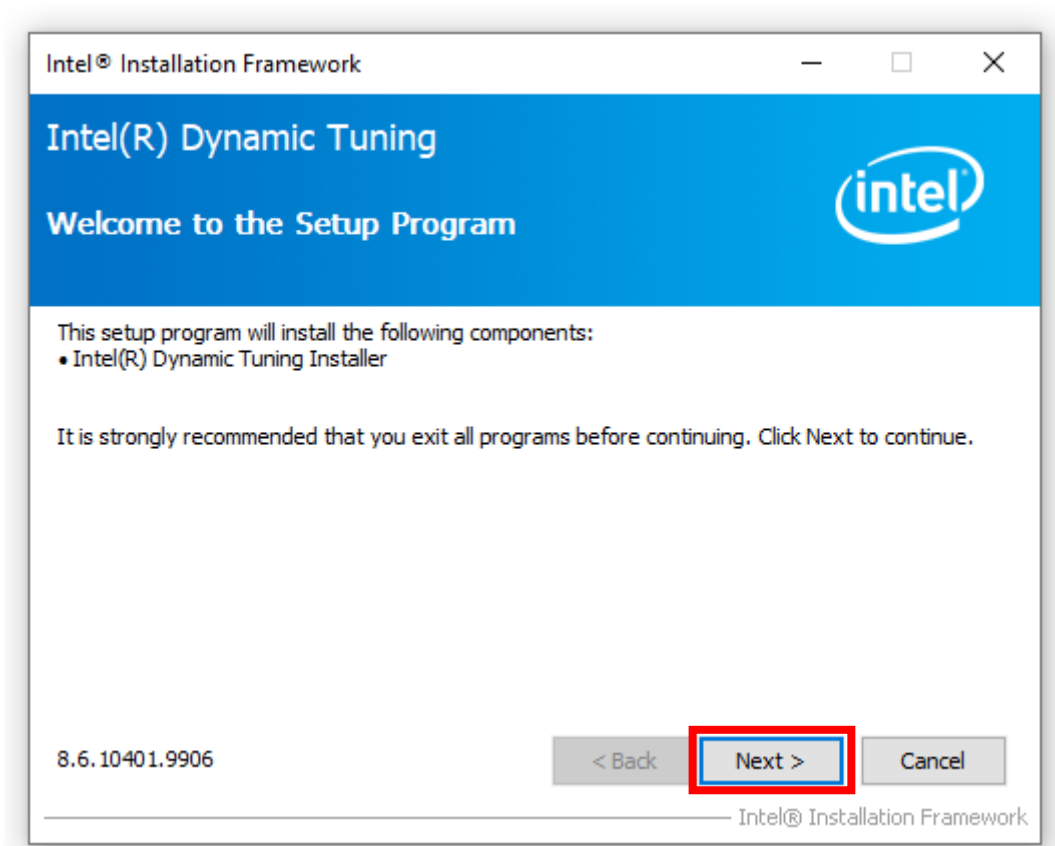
Intel® Installation Framework

Intel(R) Dynamic Tuning

Welcome to the Setup Program

intel

This setup program will install the following components:
• Intel(R) Dynamic Tuning Installer

It is strongly recommended that you exit all programs before continuing. Click Next to continue.

8.6.10401.9906

< Back

Next >

Cancel

Intel® Installation Framework